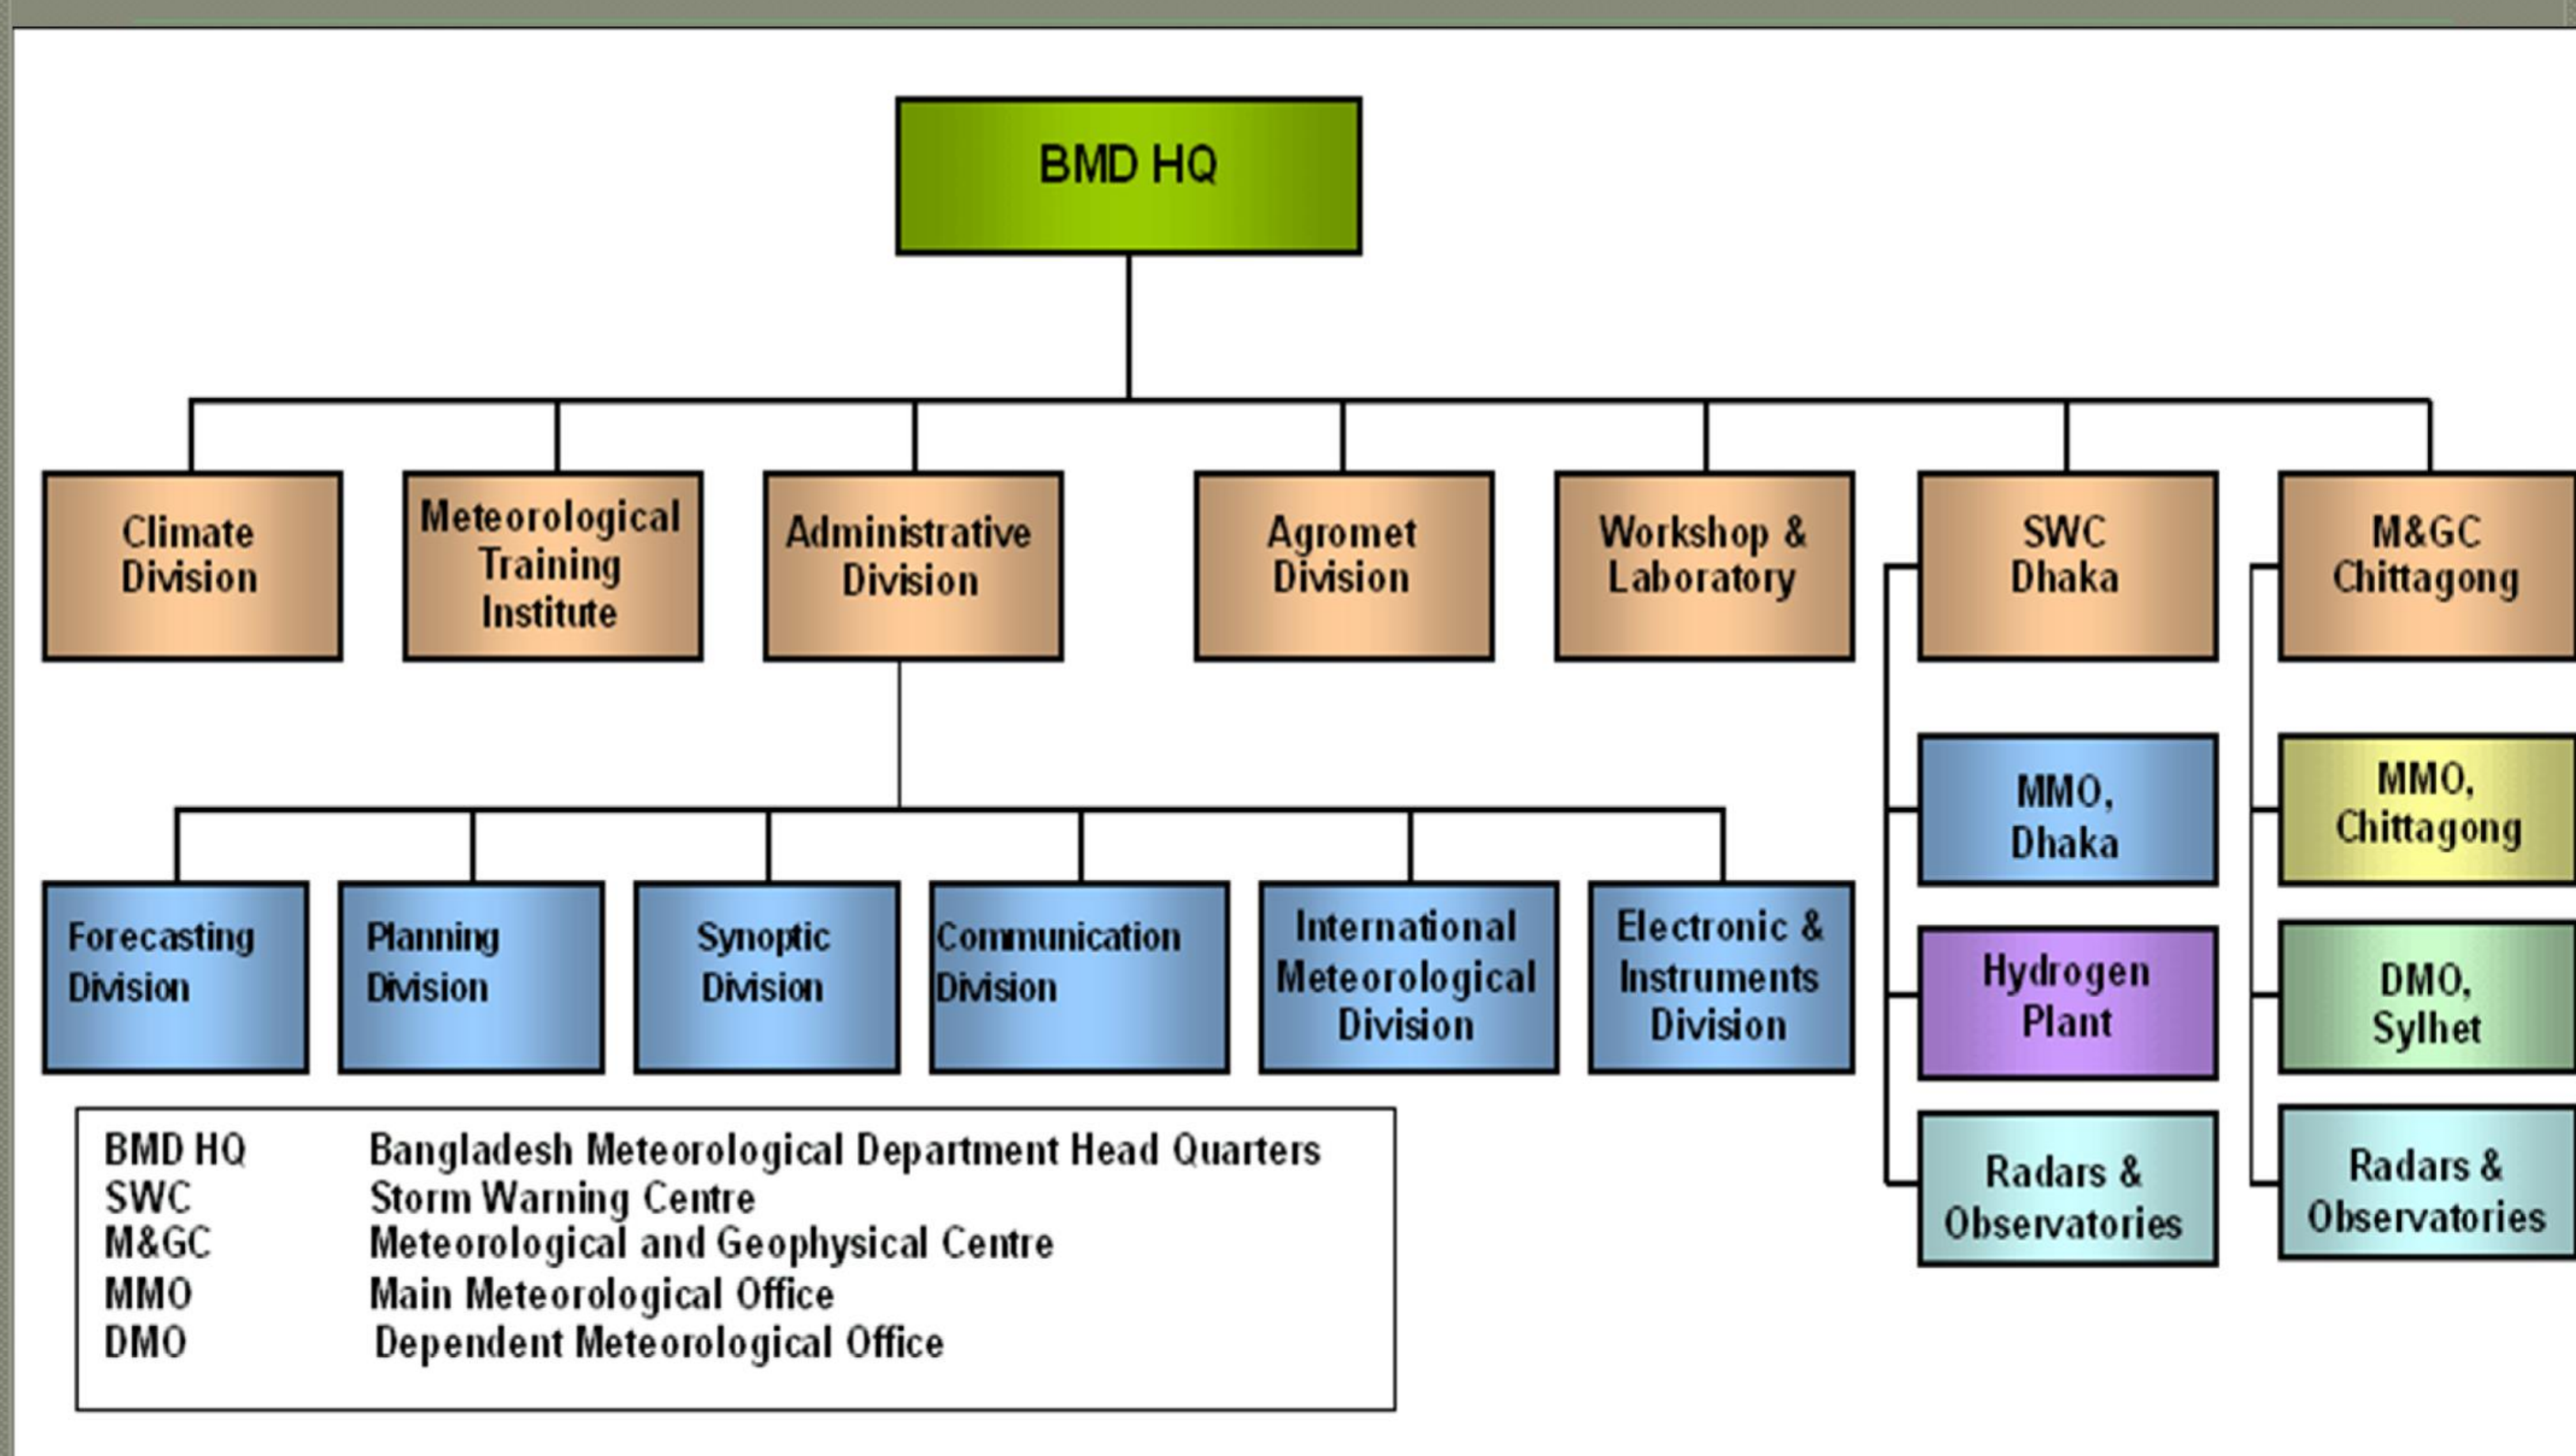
BMD HQ

Climate Division

Meteorological Training Institute

Administrative Division

Agromet Division

Workshop & Laboratory

SWC Dhaka

M&GC Chittagong

MMO, Dhaka

MMO, Chittagong

Forecasting Division

Planning Division

Synoptic Division

Communication Division

International Meteorological Division

Electronic & Instruments Division

Hydrogen Plant

DMO, Sylhet

Radars & Observatories

Radars & Observatories

| | |
|---|---|
| BMD HQ | Bangladesh Meteorological Department Head Quarters |
| SWC | Storm Warning Centre |
| M&GC | Meteorological and Geophysical Centre |
| MMO | Main Meteorological Office |
| DMO | Dependent Meteorological Office |